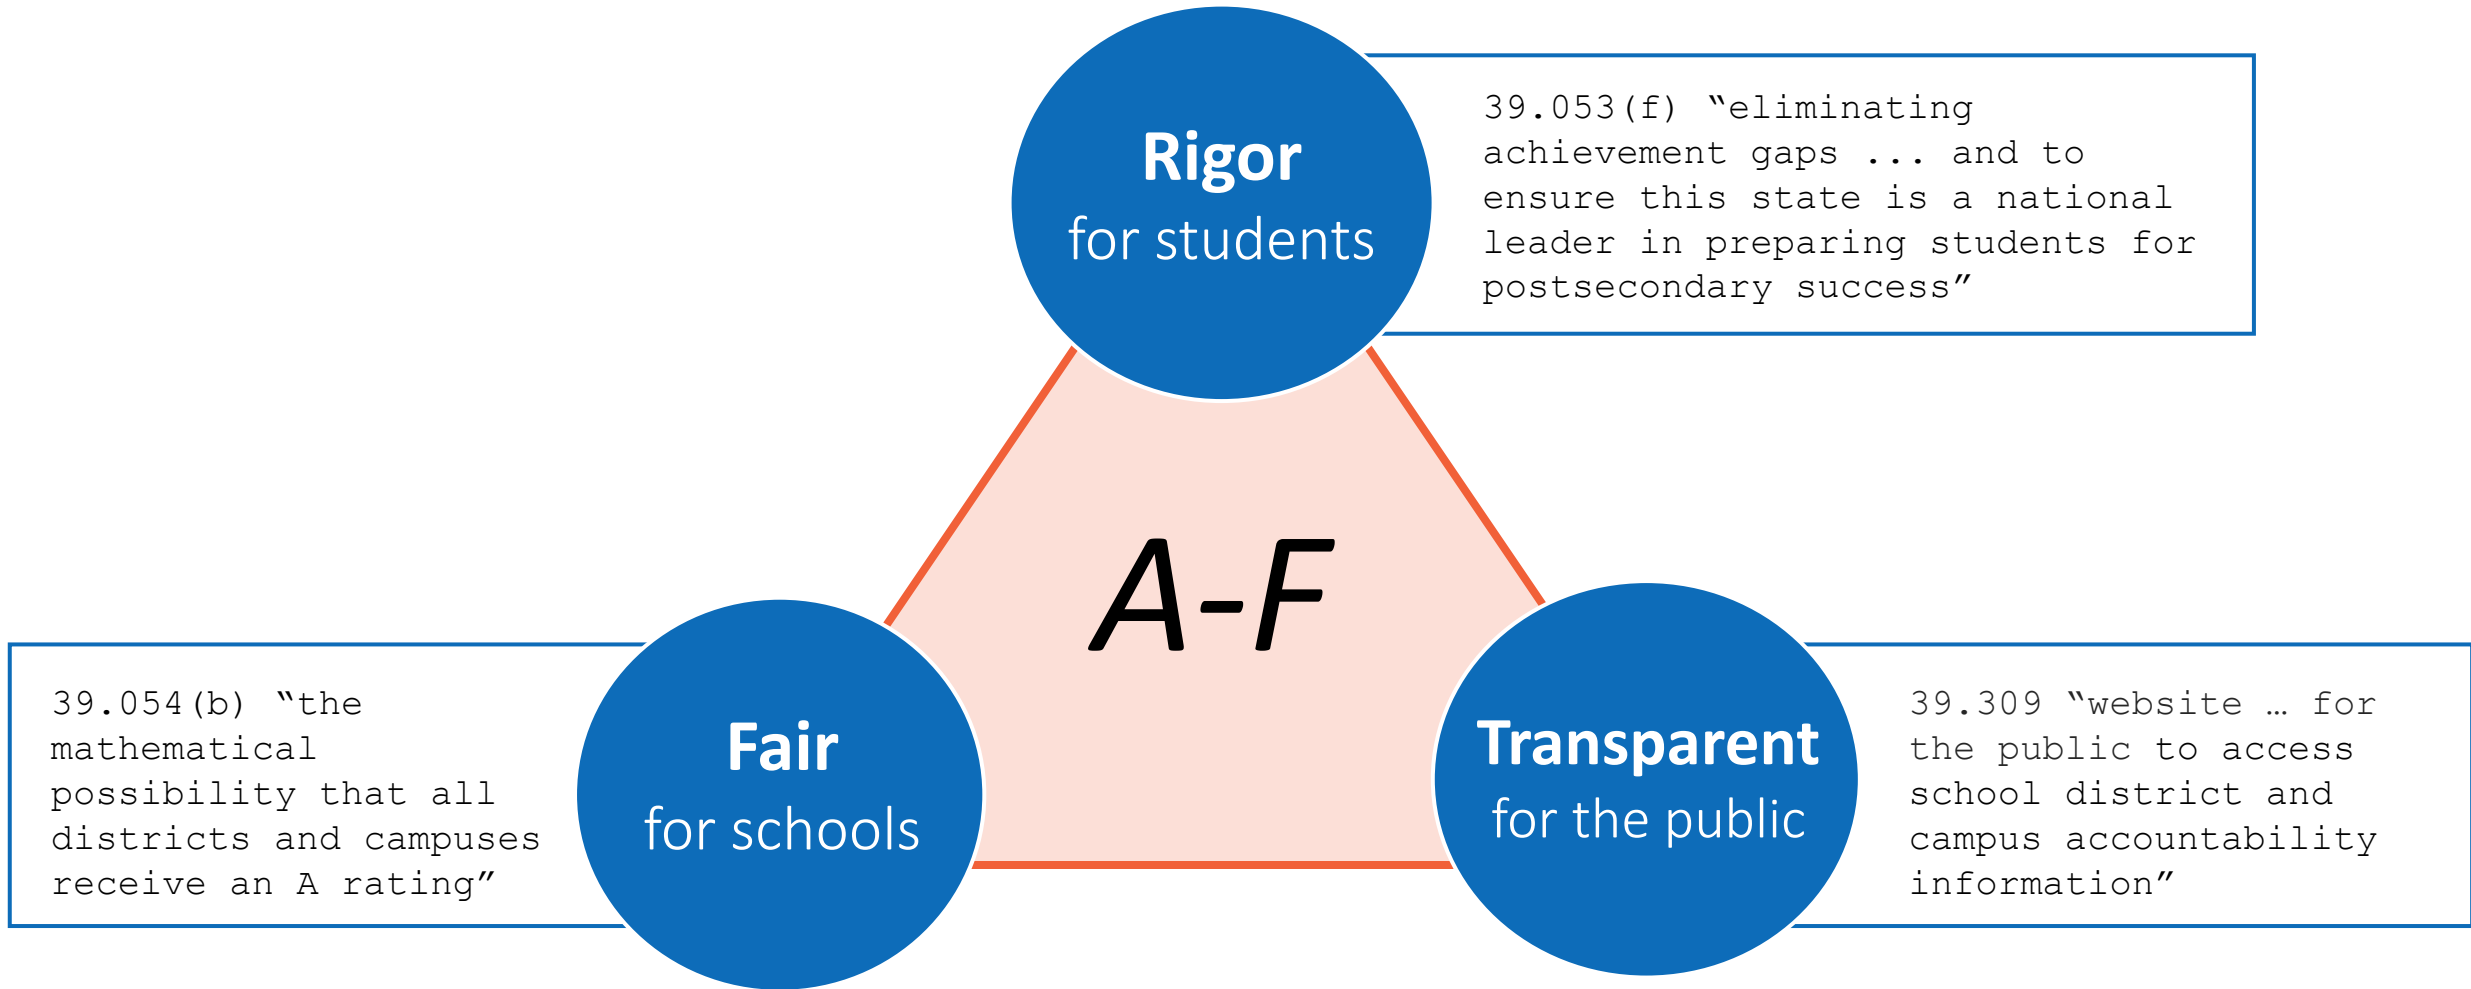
Rigor
for students

39.053(f) “eliminating achievement gaps ... and to ensure this state is a national leader in preparing students for postsecondary success”

A-F

39.054(b) “the mathematical possibility that all districts and campuses receive an A rating”

Fair
for schools

Transparent
for the public

39.309 “website … for the public to access school district and campus accountability information”